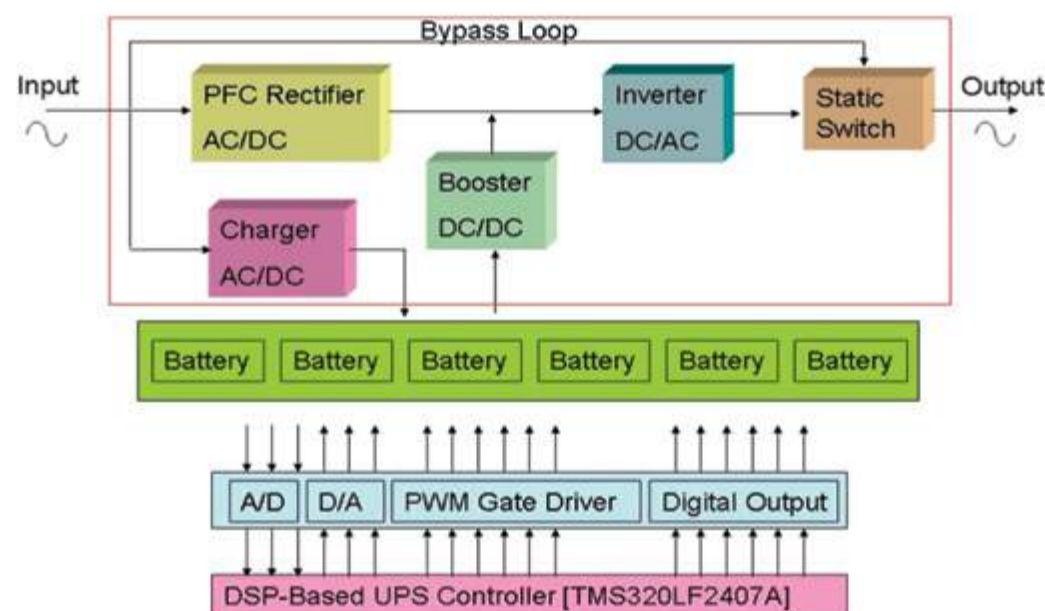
Bypass Loop

Input

PFC Rectifier
AC/DC

Inverter
DC/AC

Static
Switch

Output

Booster
DC/DC

Charger
AC/DC

Battery Battery Battery Battery Battery Battery

A/D D/A PWM Gate Driver Digital Output

DSP-Based UPS Controller [TMS320LF2407A]